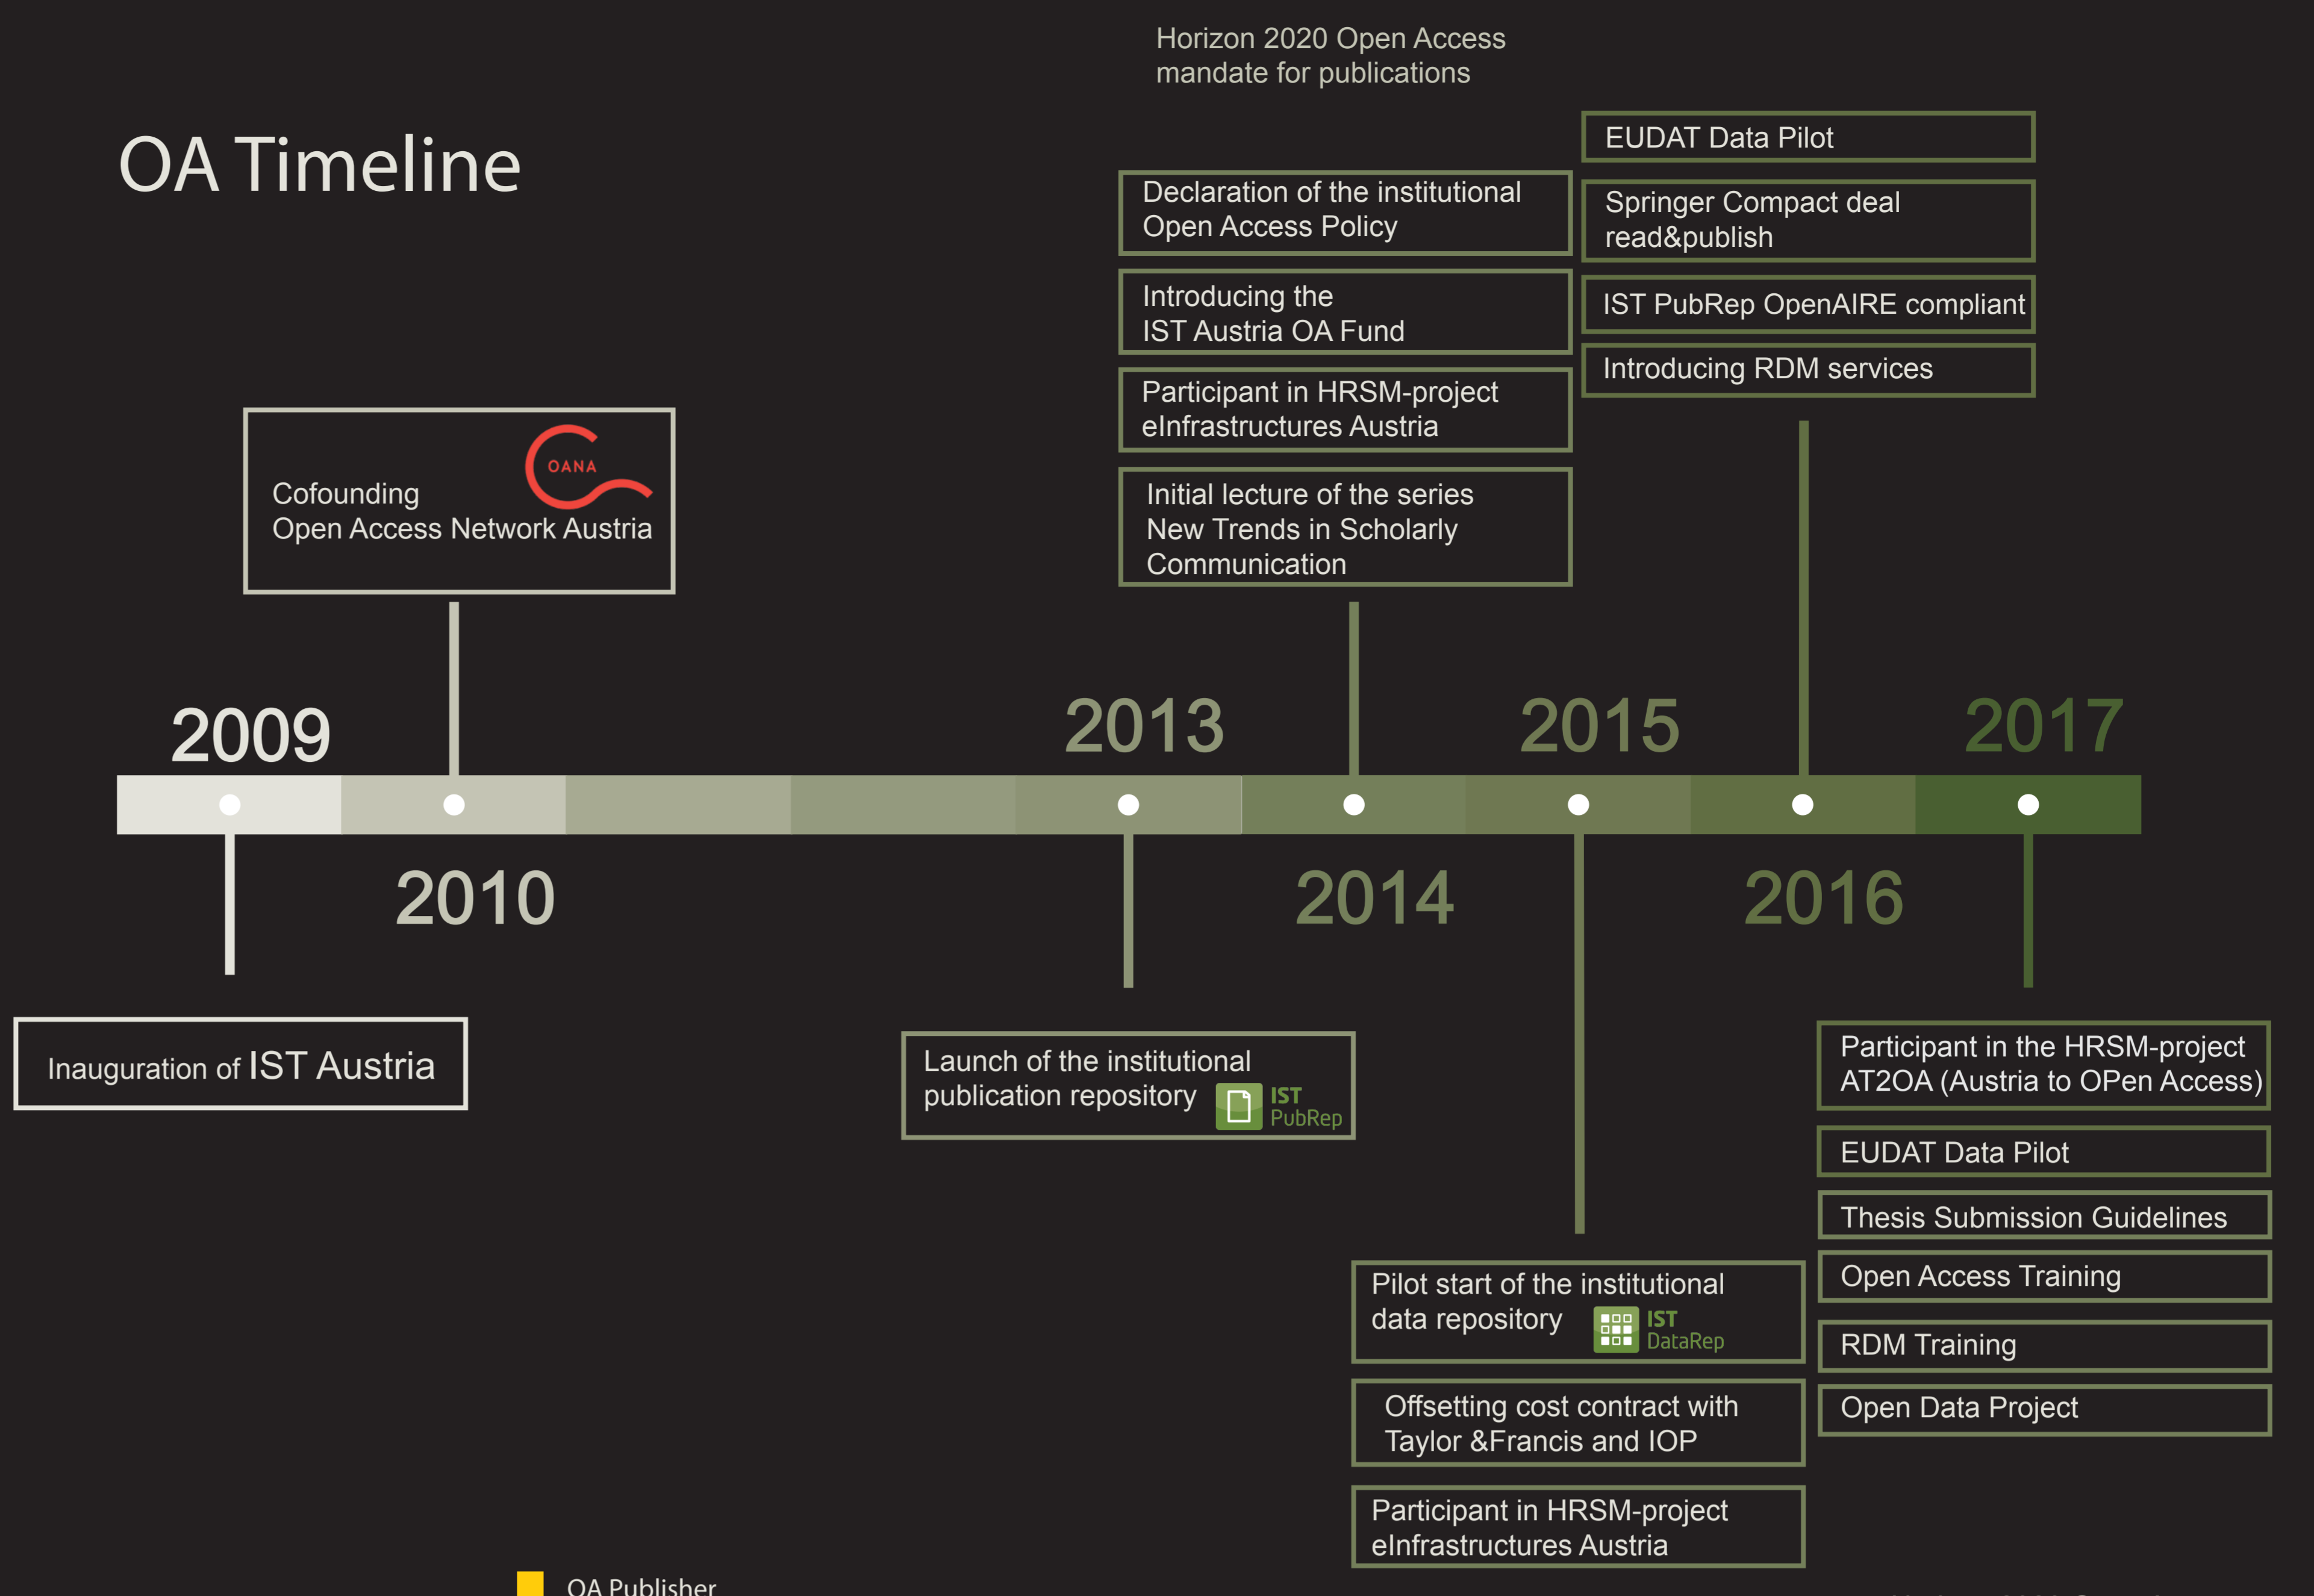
Horizon 2020 Open Access mandate for publications

OA Timeline

EUDAT Data Pilot

Springer Compact deal read&publish

IST PubRep OpenAIRE compliant

Introducing RDM services

Declaration of the institutional Open Access Policy

Introducing the IST Austria OA Fund

Participant in HRSM-project eInfrastructures Austria

Initial lecture of the series New Trends in Scholarly Communication

OANA

Cofounding Open Access Network Austria

2009

2013

2015

2017

2010

2014

2016

Inauguration of IST Austria

Launch of the institutional publication repository IST PubRep

Participant in the HRSM-project AT2OA (Austria to OPen Access)

EUDAT Data Pilot

Thesis Submission Guidelines

Open Access Training

RDM Training

Open Data Project

Pilot start of the institutional data repository IST DataRep

Offsetting cost contract with Taylor &Francis and IOP

Participant in HRSM-project eInfrastructures Austria

OA Publisher